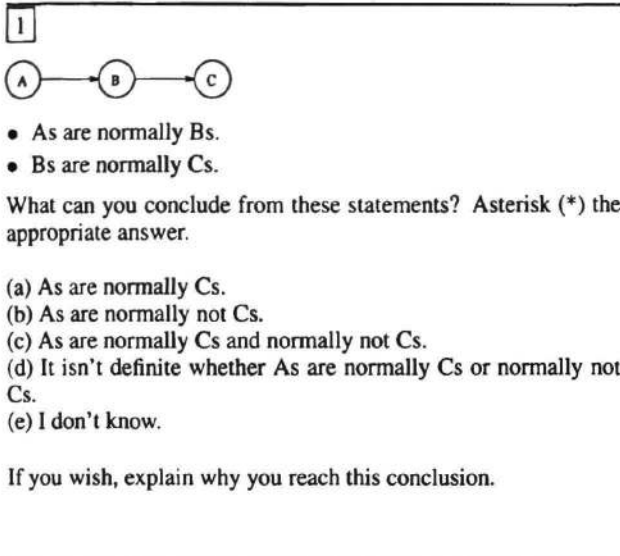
1

A B C

• As are normally Bs.
• Bs are normally Cs.

What can you conclude from these statements? Asterisk (*) the appropriate answer.

(a) As are normally Cs.
(b) As are normally not Cs.
(c) As are normally Cs and normally not Cs.
(d) It isn't definite whether As are normally Cs or normally not Cs.
(e) I don't know.

If you wish, explain why you reach this conclusion.